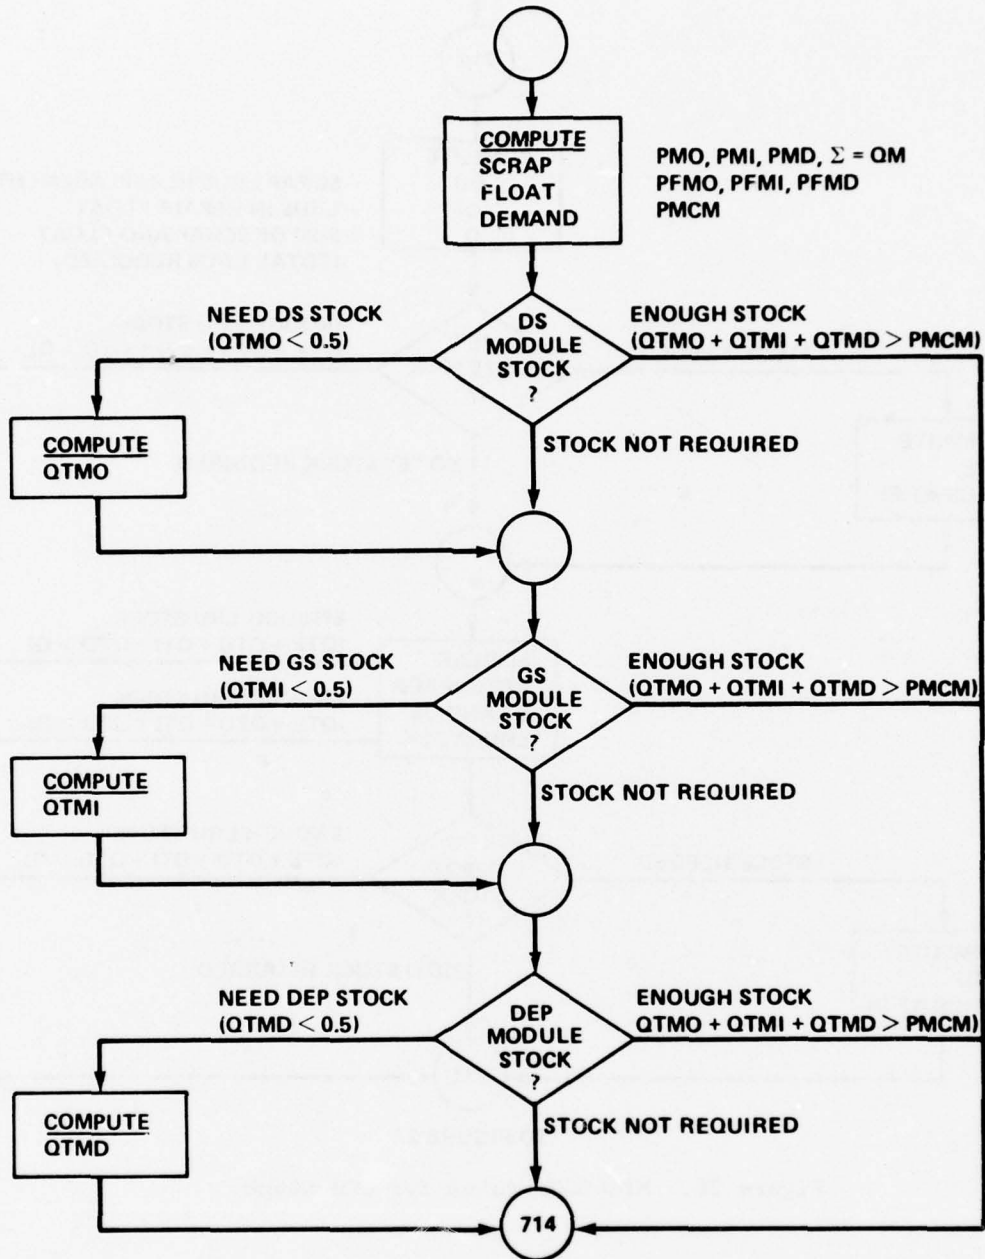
COMPUTE
SCRAP
FLOAT
DEMAND

PMO, PMI, PMD, $\Sigma$ = QM
PFMO, PFMI, PFMD
PMCM

NEED DS STOCK
(QTMO < 0.5)

DS
MODULE
STOCK
?

ENOUGH STOCK
(QTMO + QTMI + QTMD > PMCM)

COMPUTE
QTMO

STOCK NOT REQUIRED

NEED GS STOCK
(QTMI < 0.5)

GS
MODULE
STOCK
?

ENOUGH STOCK
(QTMO + QTMI + QTMD > PMCM)

COMPUTE
QTMI

STOCK NOT REQUIRED

NEED DEP STOCK
(QTMD < 0.5)

DEP
MODULE
STOCK
?

ENOUGH STOCK
QTMO + QTMI + QTMD > PMCM)

COMPUTE
QTMD

STOCK NOT REQUIRED

714